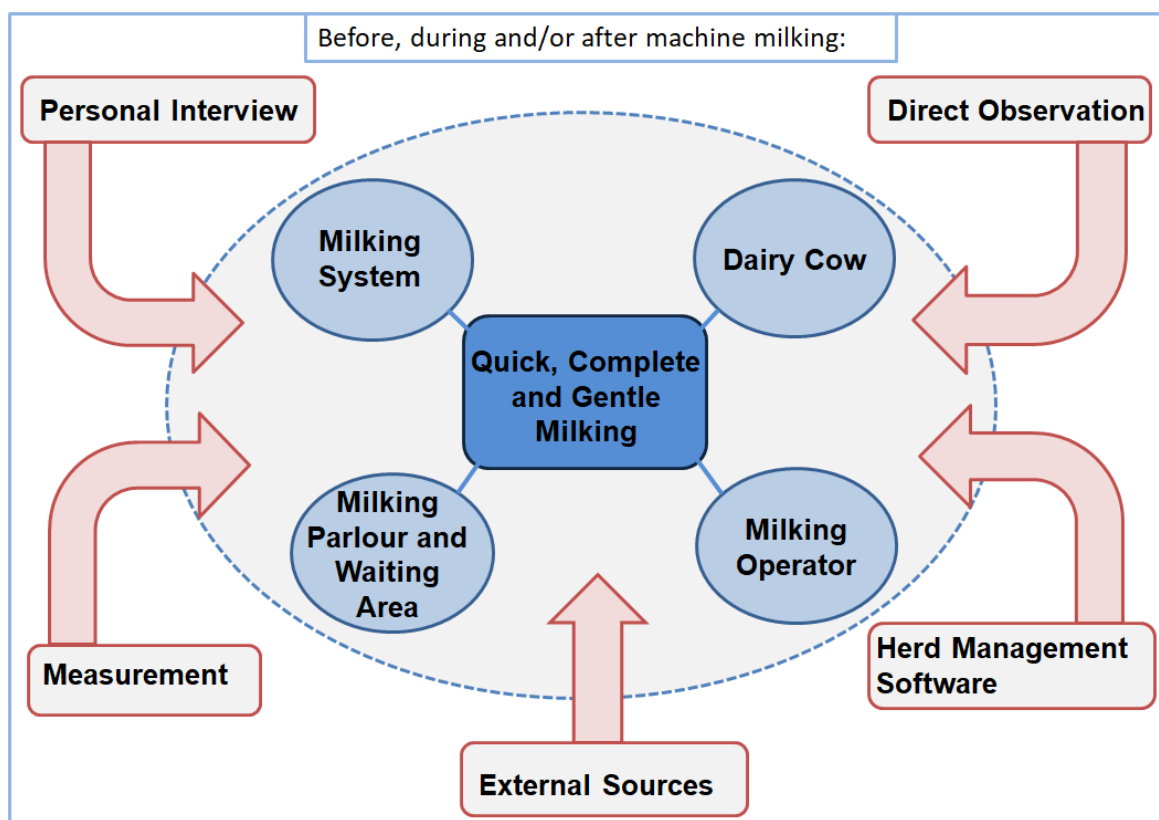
Before, during and/or after machine milking:

Personal Interview

Direct Observation

Milking System

Dairy Cow

Quick, Complete and Gentle Milking

Milking Parlour and Waiting Area

Milking Operator

Measurement

Herd Management Software

External Sources